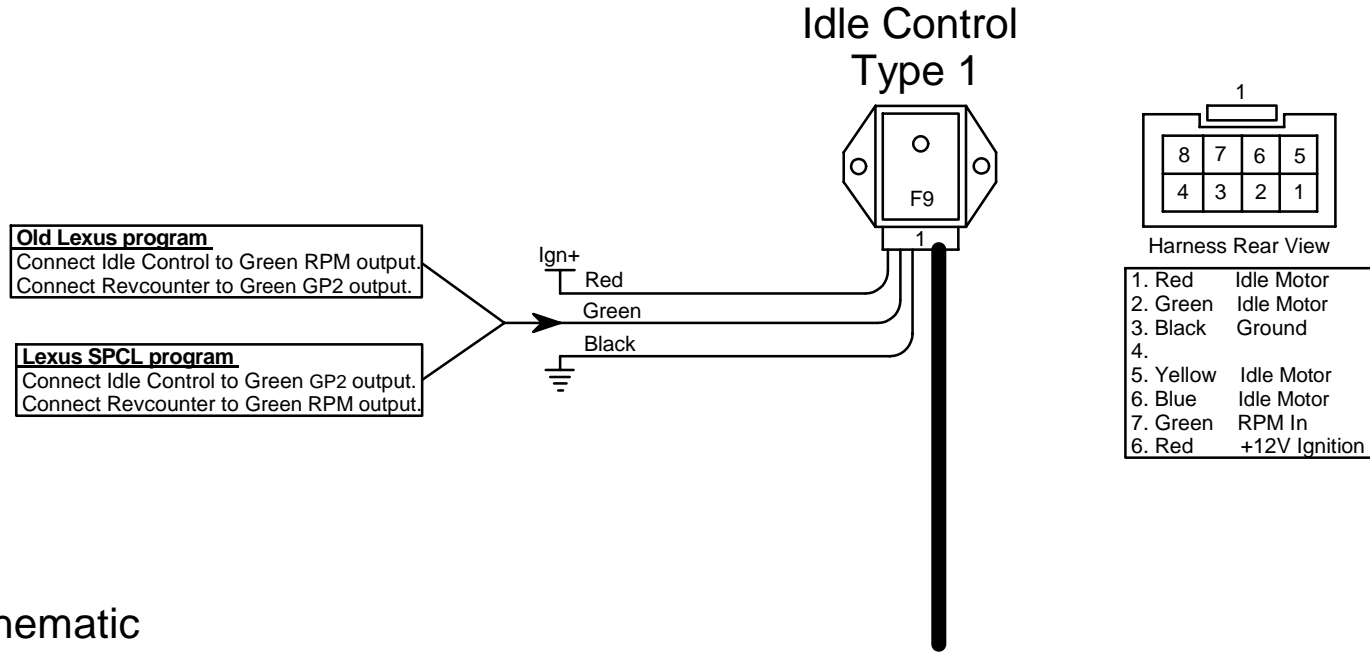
Idle Control
Type 1

F9

1

1

| 8 | 7 | 6 | 5 |
|---|---|---|---|
| 4 | 3 | 2 | 1 |

Harness Rear View

1. Red Idle Motor
2. Green Idle Motor
3. Black Ground
4.
5. Yellow Idle Motor
6. Blue Idle Motor
7. Green RPM In
6. Red +12V Ignition

Old Lexus program
Connect Idle Control to Green RPM output.
Connect Revcounter to Green GP2 output.

Lexus SPCL program
Connect Idle Control to Green GP2 output.
Connect Revcounter to Green RPM output.

Ign+
Red
Green
Black

hematic